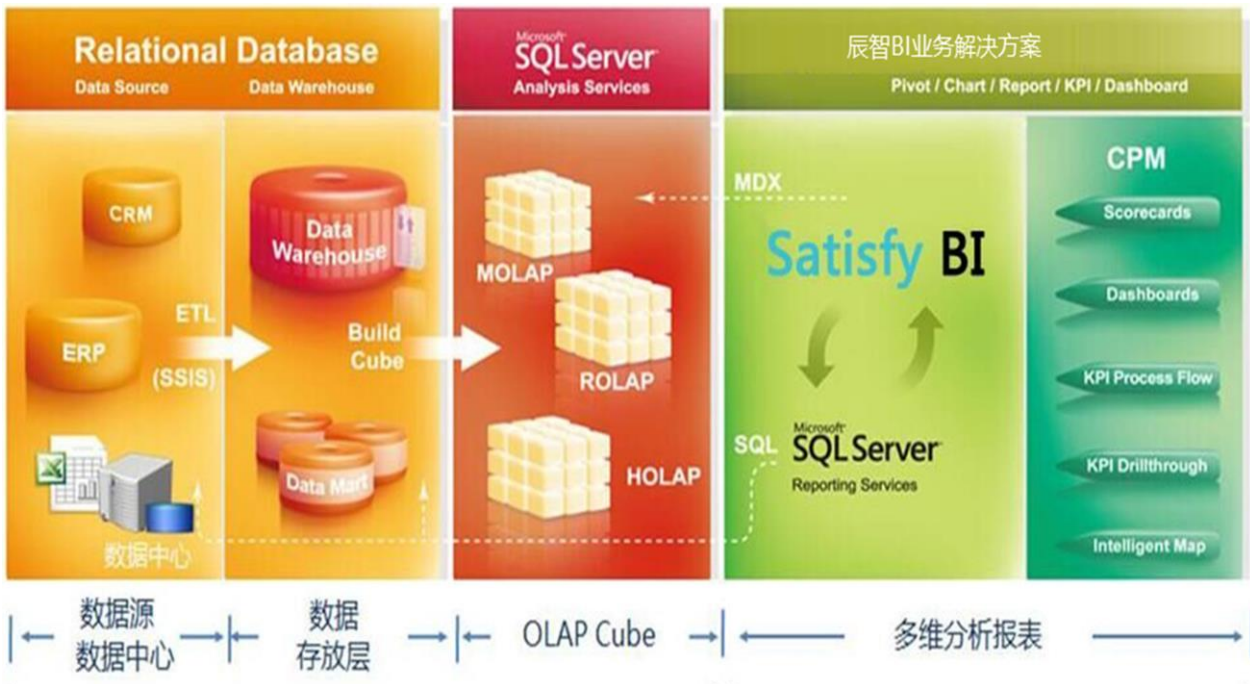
Relational Database
Data Source Data Warehouse

Microsoft SQL Server Analysis Services

辰智BI业务解决方案
Pivot / Chart / Report / KPI / Dashboard

CRM

Data Warehouse

ERP

ETL (SSIS)

Build Cube

MOLAP

ROLAP

HOLAP

Data Mart

数据中心

MDX

Satisfy BI

SQL

Microsoft SQL Server Reporting Services

CPM
Scorecards
Dashboards
KPI Process Flow
KPI Drillthrough
Intelligent Map

数据源 数据中心

数据 存放层

OLAP Cube

多维分析报表